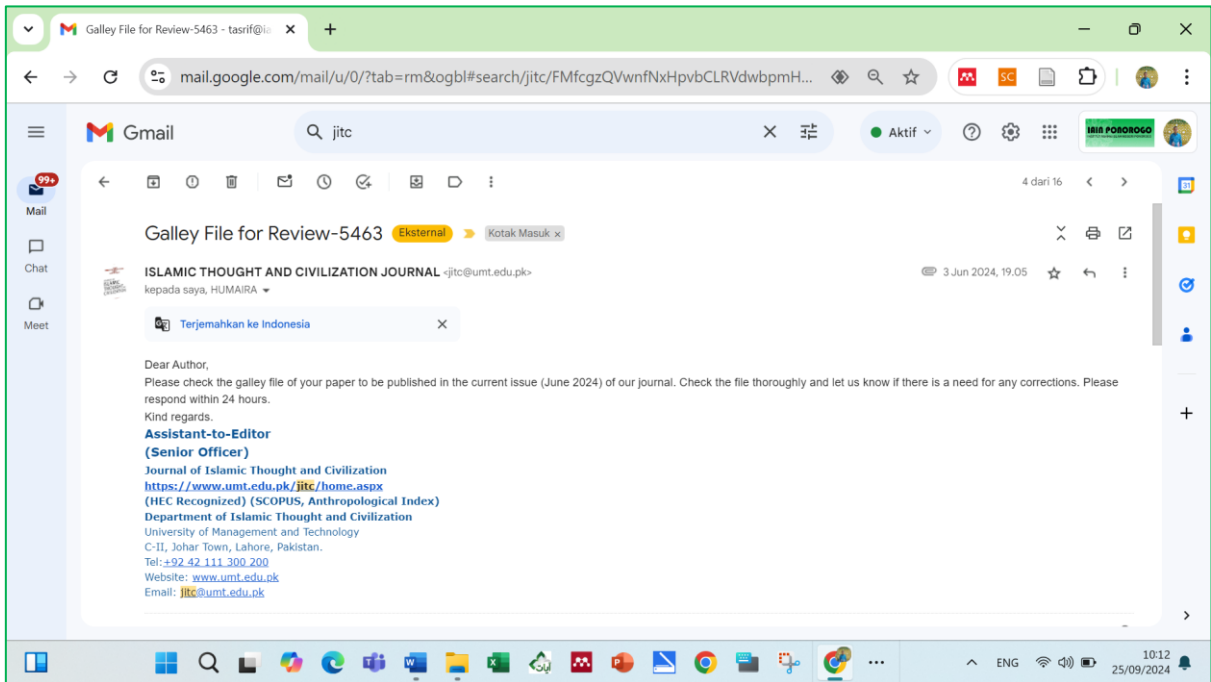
Galley File for Review-5463 - tasrif@ia

mail.google.com/mail/u/0/?tab=rm&ogbl#search/jitc/FMfcgzQVwnfNxHpvbCLRVdwbpmH...

Gmail

jitc

Aktif

IAIN PONOROGO

99+
Mail

Chat

Meet

4 dari 16

Galley File for Review-5463 Eksternal Kotak Masuk ×

ISLAMIC THOUGHT AND CIVILIZATION JOURNAL <jitc@umt.edu.pk>
kepada saya, HUMAIRA

3 Jun 2024, 19.05

Terjemahkan ke Indonesia

Dear Author,
Please check the galley file of your paper to be published in the current issue (June 2024) of our journal. Check the file thoroughly and let us know if there is a need for any corrections. Please respond within 24 hours.
Kind regards.
Assistant-to-Editor
(Senior Officer)
Journal of Islamic Thought and Civilization
https://www.umt.edu.pk/jitc/home.aspx
(HEC Recognized) (SCOPUS, Anthropological Index)
Department of Islamic Thought and Civilization
University of Management and Technology
C-II, Johar Town, Lahore, Pakistan.
Tel:+92 42 111 300 200
Website: www.umt.edu.pk
Email: jitc@umt.edu.pk

ENG
10:12
25/09/2024